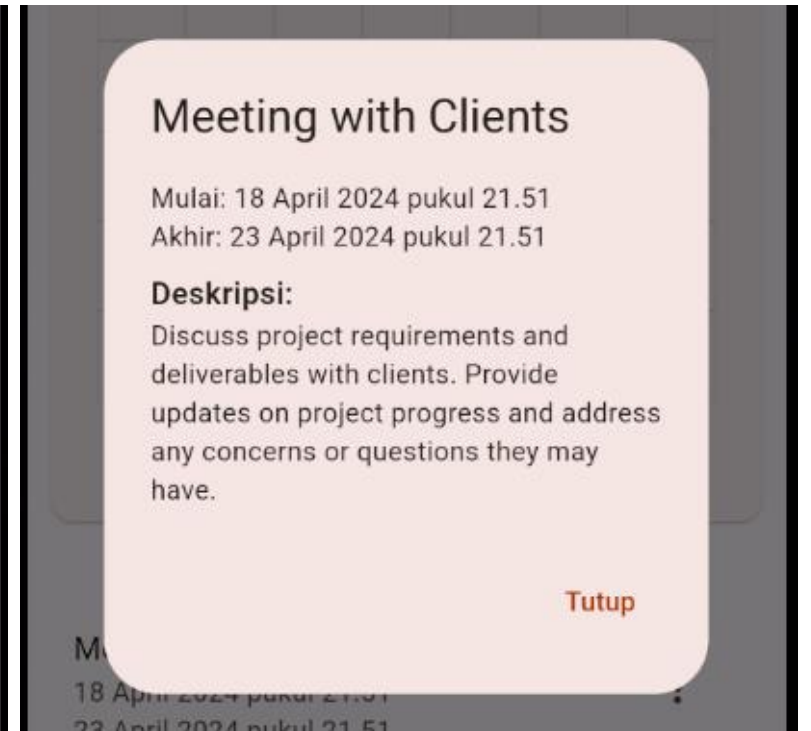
Meeting with Clients

Mulai: 18 April 2024 pukul 21.51
Akhir: 23 April 2024 pukul 21.51

Deskripsi:
Discuss project requirements and deliverables with clients. Provide updates on project progress and address any concerns or questions they may have.

Tutup

M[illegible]
18 A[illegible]
23 April 2024 pukul 21.51